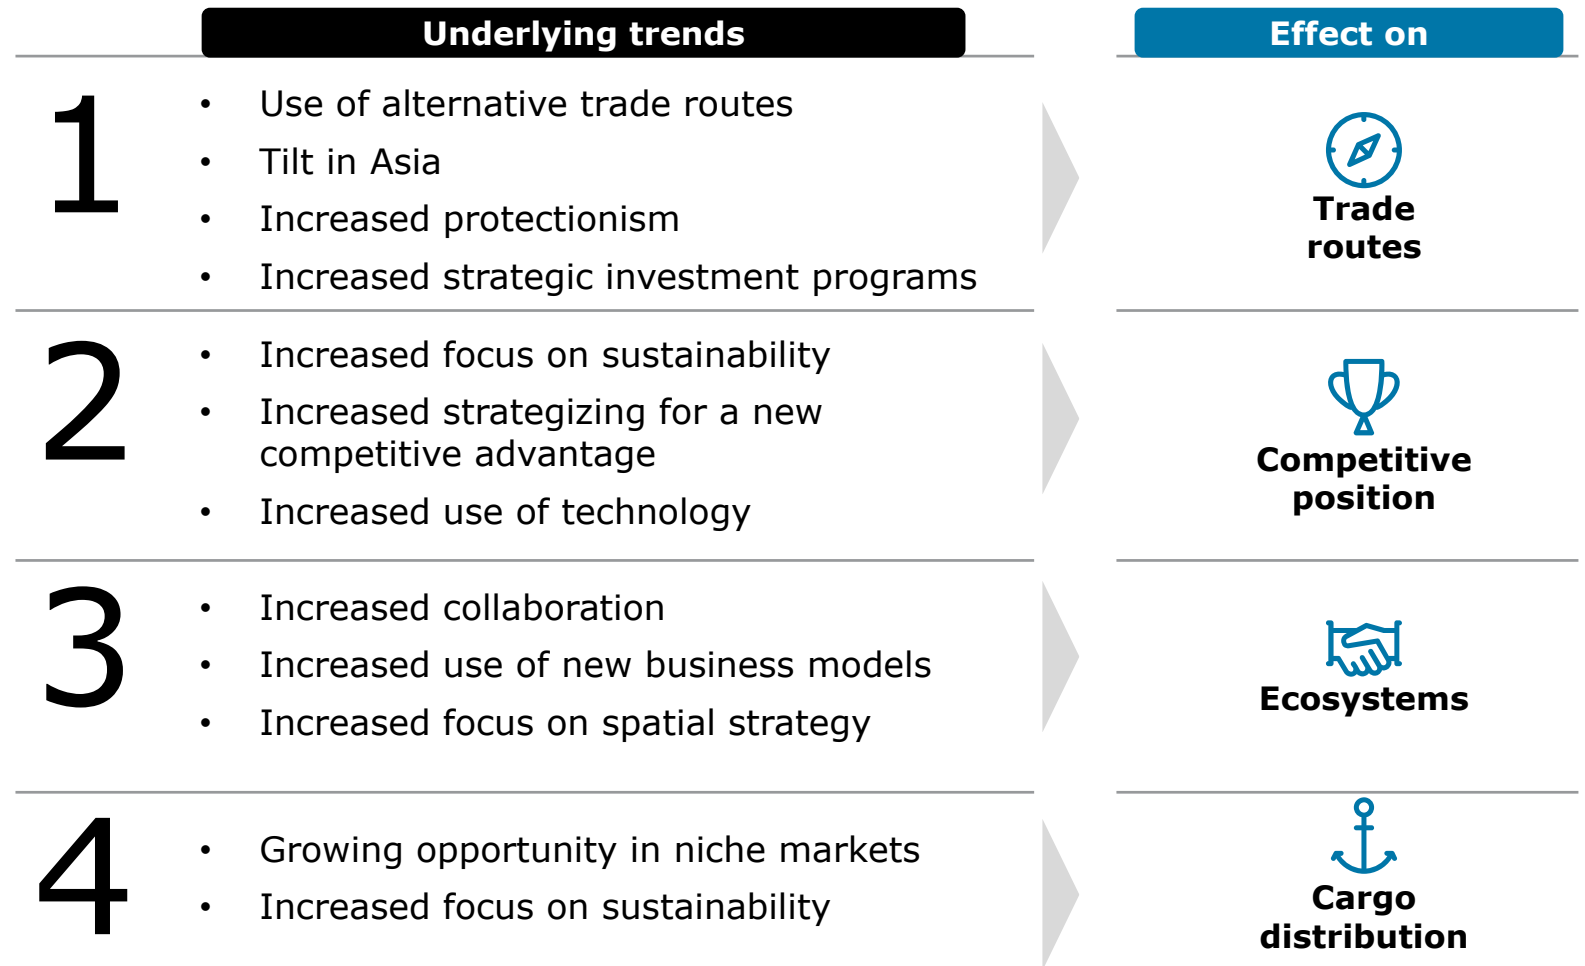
Underlying trends

Effect on

1

- Use of alternative trade routes
- Tilt in Asia
- Increased protectionism
- Increased strategic investment programs

Trade routes

2

- Increased focus on sustainability
- Increased strategizing for a new competitive advantage
- Increased use of technology

Competitive position

3

- Increased collaboration
- Increased use of new business models
- Increased focus on spatial strategy

Ecosystems

4

- Growing opportunity in niche markets
- Increased focus on sustainability

Cargo distribution